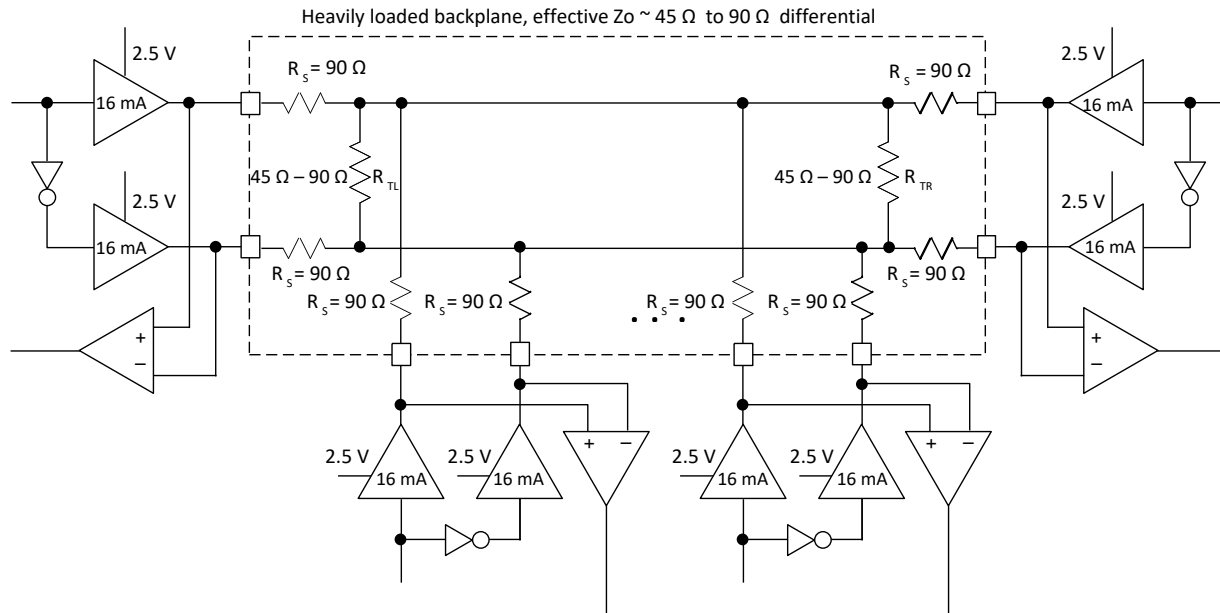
Heavily loaded backplane, effective Zo ~ 45 Ω to 90 Ω differential

2.5 V
16 mA
2.5 V
16 mA
$R_S$ = 90 Ω
45 Ω – 90 Ω
$R_{TL}$
$R_S$ = 90 Ω
+
–

$R_S$ = 90 Ω
45 Ω – 90 Ω
$R_{TR}$
$R_S$ = 90 Ω
2.5 V
16 mA
2.5 V
16 mA
+
–

$R_S$ = 90 Ω
$R_S$ = 90 Ω
$R_S$ = 90 Ω
$R_S$ = 90 Ω

2.5 V
16 mA
2.5 V
16 mA
+
–
2.5 V
16 mA
2.5 V
16 mA
+
–